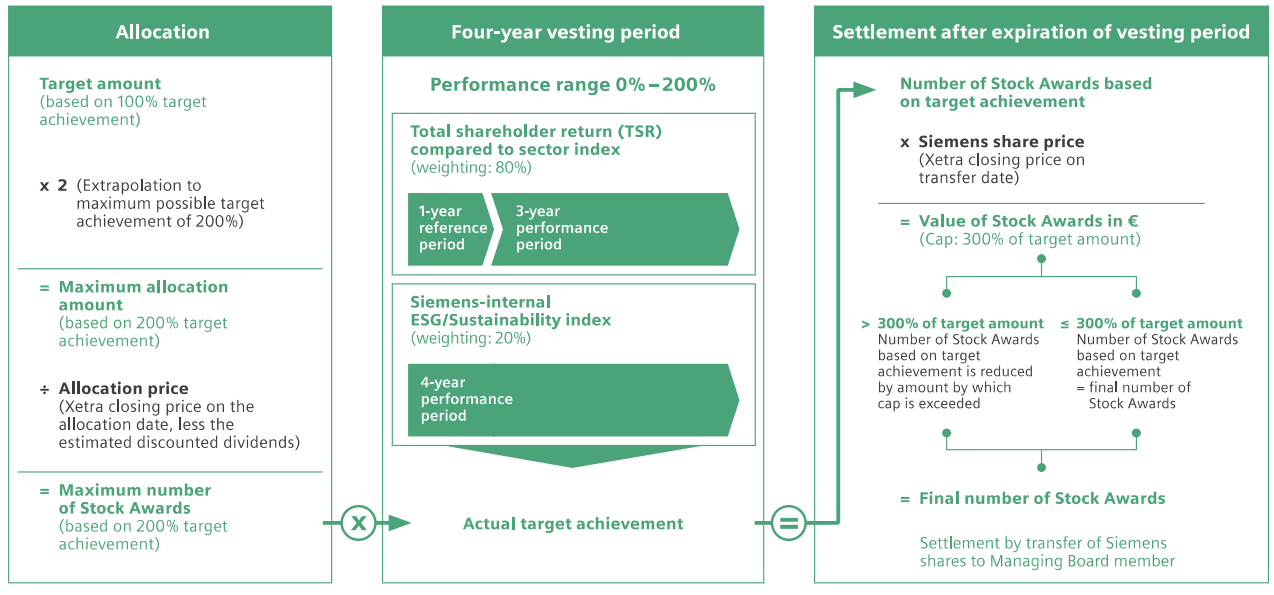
Allocation

Target amount
(based on 100% target achievement)

x 2 (Extrapolation to maximum possible target achievement of 200%)

= Maximum allocation amount
(based on 200% target achievement)

÷ Allocation price
(Xetra closing price on the allocation date, less the estimated discounted dividends)

= Maximum number of Stock Awards
(based on 200% target achievement)

x

Four-year vesting period

Performance range 0% – 200%

Total shareholder return (TSR) compared to sector index
(weighting: 80%)

1-year reference period

3-year performance period

Siemens-internal ESG/Sustainability index
(weighting: 20%)

4-year performance period

Actual target achievement

=

Settlement after expiration of vesting period

Number of Stock Awards based on target achievement

x Siemens share price
(Xetra closing price on transfer date)

= Value of Stock Awards in €
(Cap: 300% of target amount)

> 300% of target amount
Number of Stock Awards based on target achievement is reduced by amount by which cap is exceeded

≤ 300% of target amount
Number of Stock Awards based on target achievement = final number of Stock Awards

= Final number of Stock Awards

Settlement by transfer of Siemens shares to Managing Board member